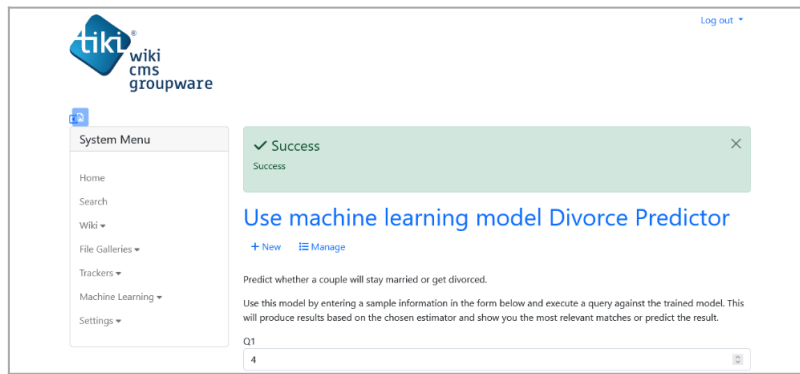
tiki®
wiki
cms
groupware

Log out

System Menu

Home

Search

Wiki

File Galleries

Trackers

Machine Learning

Settings

Success

Success

Use machine learning model Divorce Predictor

+ New
Manage

Predict whether a couple will stay married or get divorced.

Use this model by entering a sample information in the form below and execute a query against the trained model. This will produce results based on the chosen estimator and show you the most relevant matches or predict the result.

Q1

4